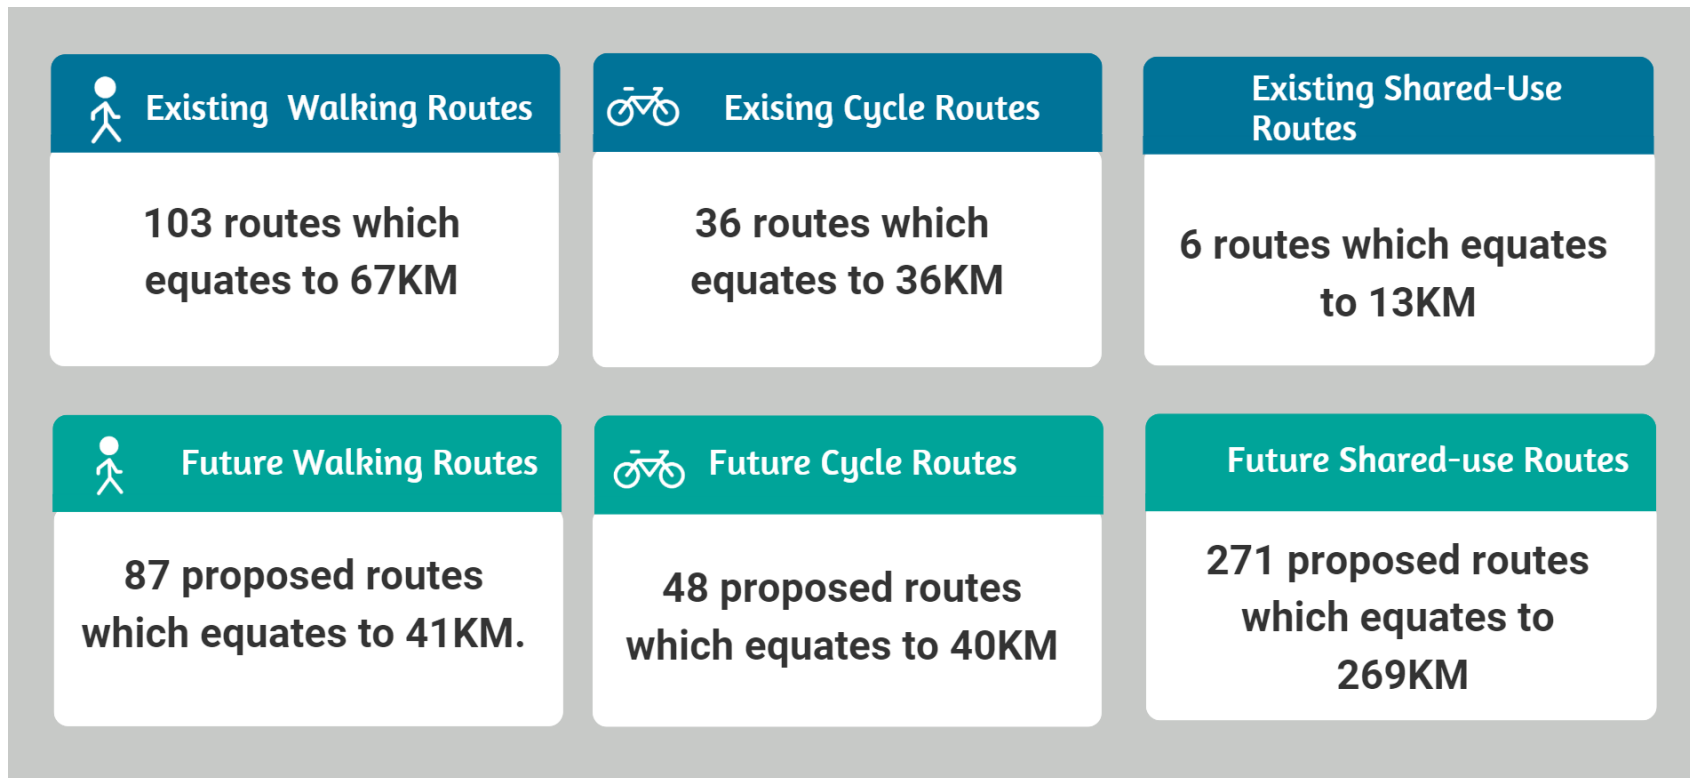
Existing  Walking Routes

103 routes which equates to 67KM

Exising Cycle Routes

36 routes which equates to 36KM

Existing Shared-Use Routes

6 routes which equates to 13KM

Future Walking Routes

87 proposed routes which equates to 41KM.

Future Cycle Routes

48 proposed routes which equates to 40KM

Future Shared-use Routes

271 proposed routes which equates to 269KM